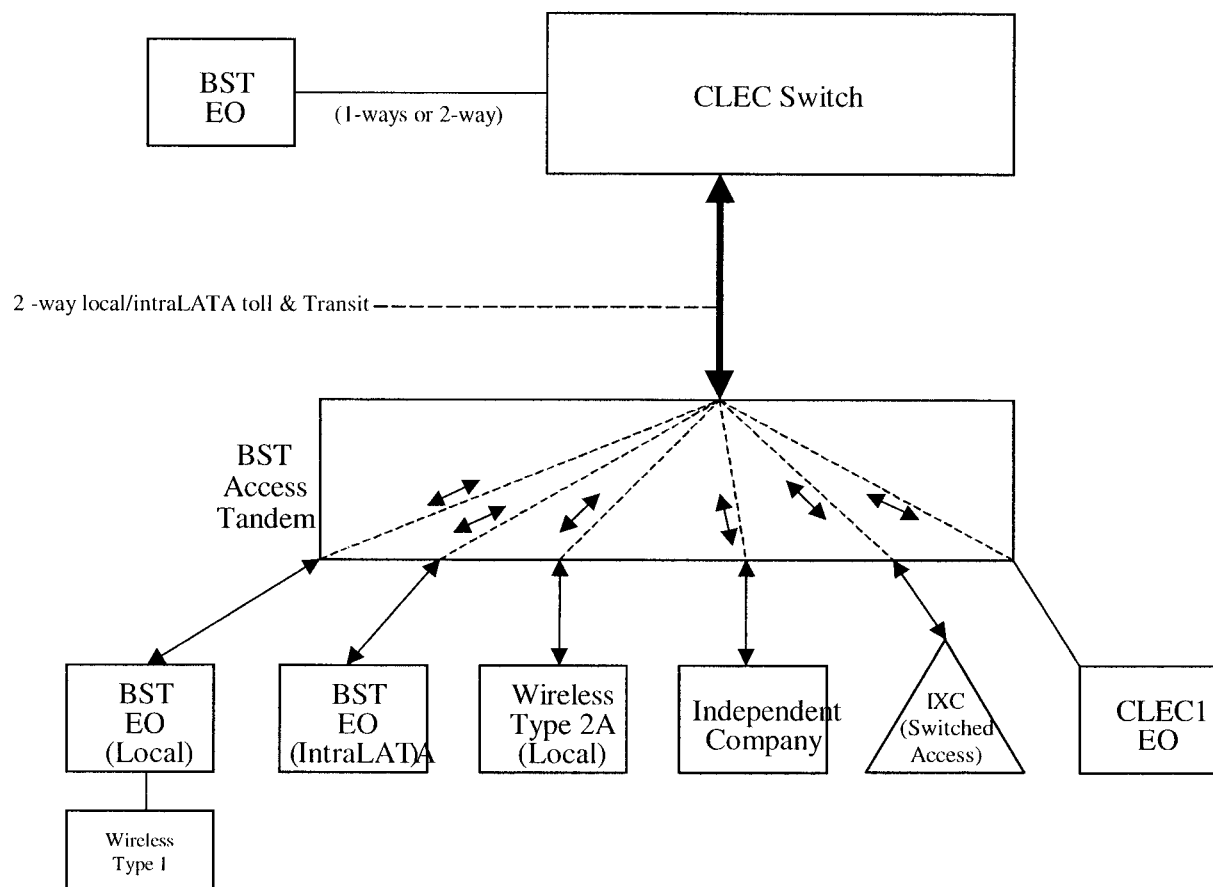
BST
EO

(1-ways or 2-way)

CLEC Switch

2 -way local/intraLATA toll & Transit

BST
Access
Tandem

BST
EO
(Local)

Wireless
Type 1

BST
EO
(IntraLATA

Wireless
Type 2A
(Local)

Independent
Company

IXC
(Switched
Access)

CLEC1
EO